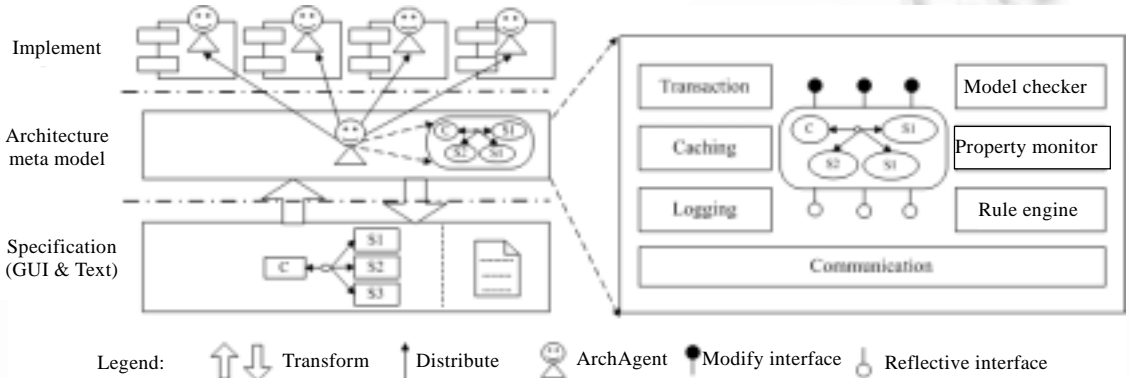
Implement

Architecture meta model

Specification (GUI & Text)

C S1 S1 S1

C S1 S2 S3

Transaction

Caching

Logging

C S1 S2 S1

Model checker

Property monitor

Rule engine

Communication

Legend: Transform Distribute ArchAgent Modify interface Reflective interface